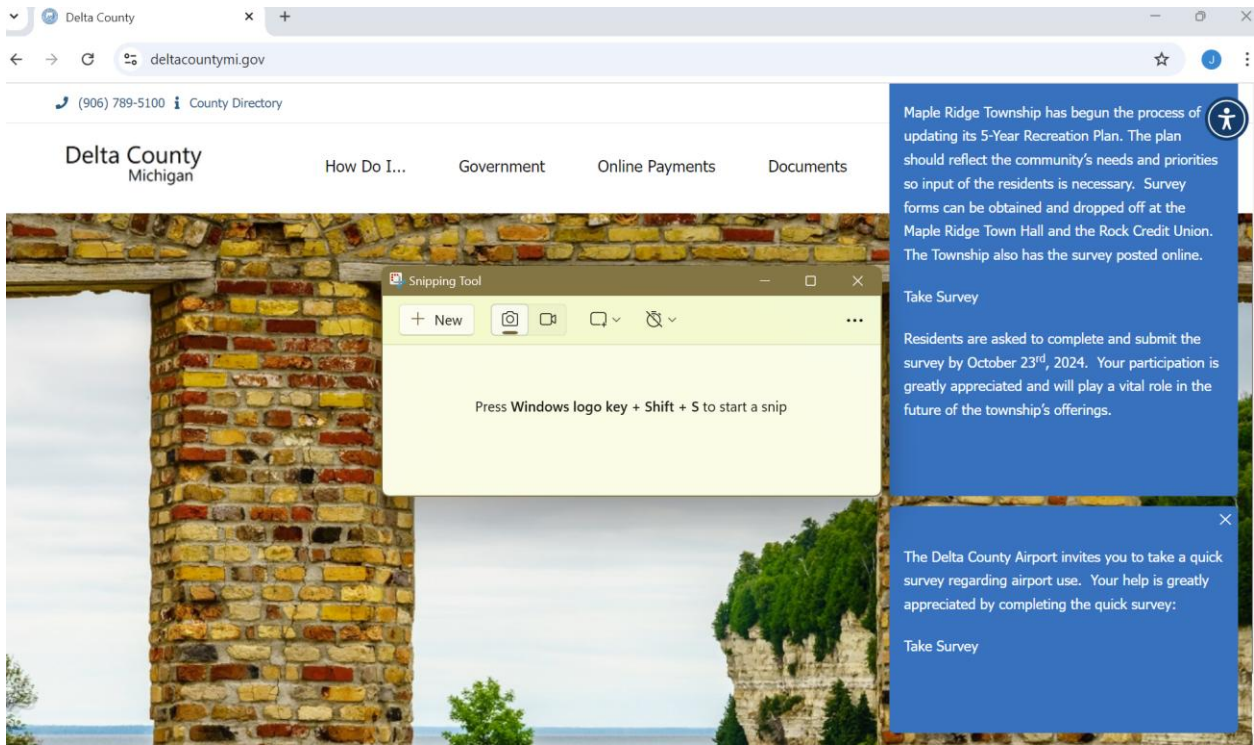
Delta County

deltacountymi.gov

J

(906) 789-5100 County Directory

Delta County
Michigan

How Do I... Government Online Payments Documents

Snipping Tool

+ New

Press **Windows logo key + Shift + S** to start a snip

Maple Ridge Township has begun the process of updating its 5-Year Recreation Plan. The plan should reflect the community's needs and priorities so input of the residents is necessary. Survey forms can be obtained and dropped off at the Maple Ridge Town Hall and the Rock Credit Union. The Township also has the survey posted online.

Take Survey

Residents are asked to complete and submit the survey by October 23$^{rd}$, 2024. Your participation is greatly appreciated and will play a vital role in the future of the township's offerings.

The Delta County Airport invites you to take a quick survey regarding airport use. Your help is greatly appreciated by completing the quick survey:

Take Survey